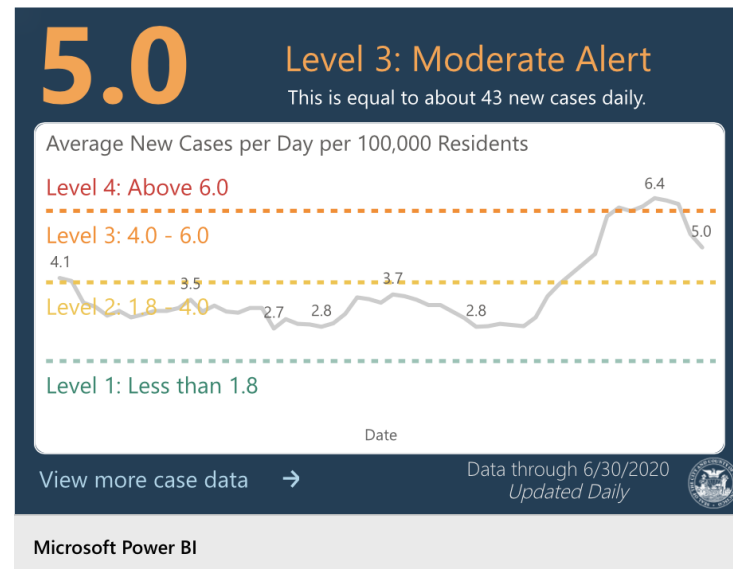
5.0

Level 3: Moderate Alert

This is equal to about 43 new cases daily.

Average New Cases per Day per 100,000 Residents

Level 4: Above 6.0

Level 3: 4.0 - 6.0

Level 2: 1.8 - 4.0

Level 1: Less than 1.8

4.1

3.5

2.7

2.8

3.7

2.8

6.4

5.0

Date

View more case data →

Data through 6/30/2020
Updated Daily

Microsoft Power BI